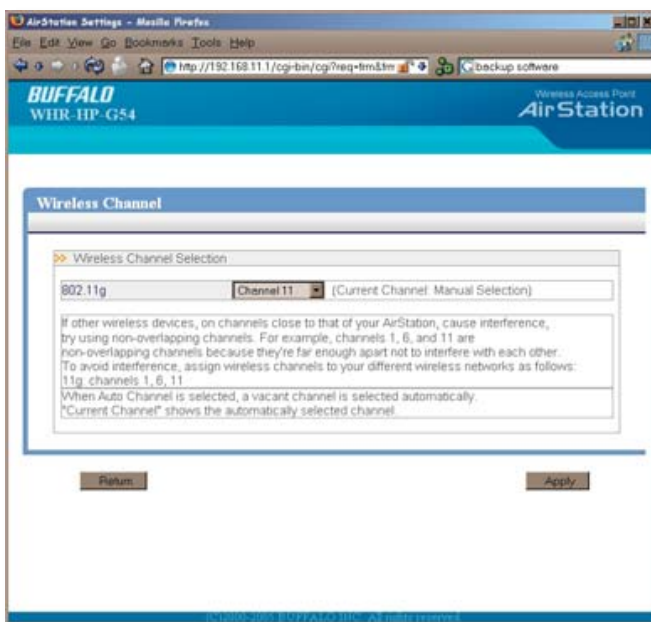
AirStation Settings - Mozilla Firefox

File Edit View Go Bookmarks Tools Help

http://192.168.11.1/cgi-bin/cgi?req=frm&frm

backup software

BUFFALO
WHR-HP-G54

Wireless Access Point
AirStation

Wireless Channel

Wireless Channel Selection

802.11g | Channel 11 | (Current Channel: Manual Selection)

If other wireless devices, on channels close to that of your AirStation, cause interference, try using non-overlapping channels. For example, channels 1, 6, and 11 are non-overlapping channels because they're far enough apart not to interfere with each other. To avoid interference, assign wireless channels to your different wireless networks as follows: 11g: channels 1, 6, 11

When Auto Channel is selected, a vacant channel is selected automatically. "Current Channel" shows the automatically selected channel.

Return

Apply

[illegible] BUFFALO INC. All rights reserved.